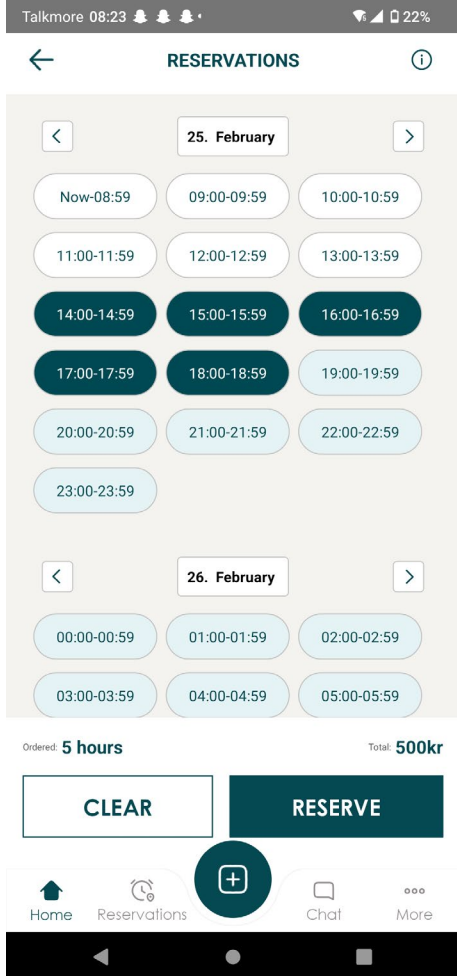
Talkmore 08:23 22%

RESERVATIONS

25. February

Now-08:59
09:00-09:59
10:00-10:59
11:00-11:59
12:00-12:59
13:00-13:59
14:00-14:59
15:00-15:59
16:00-16:59
17:00-17:59
18:00-18:59
19:00-19:59
20:00-20:59
21:00-21:59
22:00-22:59
23:00-23:59

26. February

00:00-00:59
01:00-01:59
02:00-02:59
03:00-03:59
04:00-04:59
05:00-05:59

Ordered: 5 hours
Total: 500kr

CLEAR
RESERVE

Home
Reservations
Chat
More